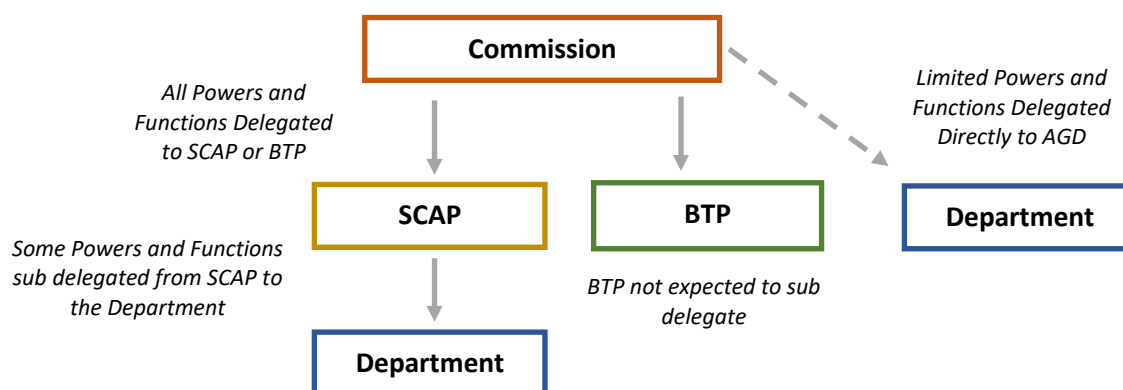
Commission

All Powers and Functions Delegated to SCAP or BTP

Limited Powers and Functions Delegated Directly to AGD

SCAP

BTP

Department

Some Powers and Functions sub delegated from SCAP to the Department

BTP not expected to sub delegate

Department